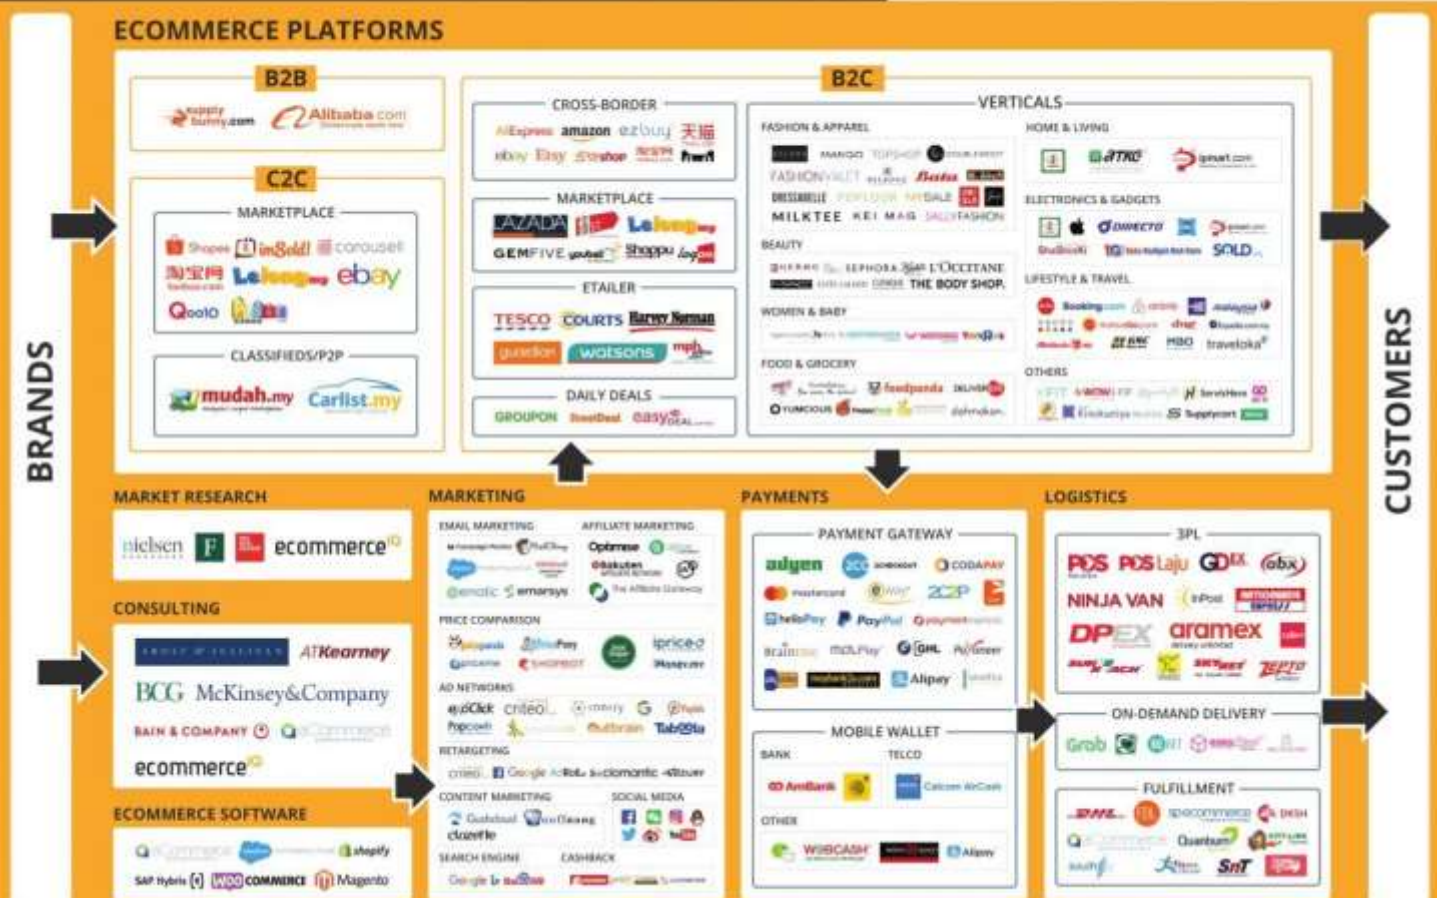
ECOMMERCE PLATFORMS

BRANDS

B2B

supplybunny.com Alibaba.com

C2C

MARKETPLACE

Shopee inSold! carousell
淘宝网 Lelong.my ebay
Qoo10 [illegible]

CLASSIFIEDS/P2P

mudah.my Carlist.my

B2C

CROSS-BORDER

AliExpress amazon ezbuy 天猫
ebay Etsy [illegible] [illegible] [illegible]

MARKETPLACE

LAZADA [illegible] Lelong.my
GEMFIVE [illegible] Shoppu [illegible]

ETAILER

TESCO COURTS Harvey Norman
guardian watsons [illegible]

DAILY DEALS

GROUPON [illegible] easy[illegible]

VERTICALS

FASHION & APPAREL

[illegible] MANGO TOPSHOP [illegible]
FASHIONVALET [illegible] Bata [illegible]
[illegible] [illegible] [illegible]
MILKTEE KEI MAG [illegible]FASHION

BEAUTY

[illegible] SEPHORA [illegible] L'OCCITANE
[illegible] THE BODY SHOP

WOMEN & BABY

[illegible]

FOOD & GROCERY

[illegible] foodpanda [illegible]
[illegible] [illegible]

HOME & LIVING

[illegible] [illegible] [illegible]

ELECTRONICS & GADGETS

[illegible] DIRECTD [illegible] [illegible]
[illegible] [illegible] SOLD

LIFESTYLE & TRAVEL

Booking.com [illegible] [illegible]
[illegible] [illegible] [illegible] MBO traveloka

OTHERS

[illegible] ServisHero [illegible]
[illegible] Supplycart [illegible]

CUSTOMERS

MARKET RESEARCH

nielsen F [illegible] ecommerceIQ

CONSULTING

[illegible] ATKearney
BCG McKinsey&Company
BAIN & COMPANY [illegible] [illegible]
ecommerceIQ

ECOMMERCE SOFTWARE

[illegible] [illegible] shopify
SAP Hybris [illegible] WOOCOMMERCE Magento

MARKETING

EMAIL MARKETING

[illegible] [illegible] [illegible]
emarsys

AFFILIATE MARKETING

Optimise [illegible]
Rakuten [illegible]
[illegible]

PRICE COMPARISON

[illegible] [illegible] iprice
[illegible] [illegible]

AD NETWORKS

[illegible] criteo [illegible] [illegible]
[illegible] Outbrain Taboola

RETARGETING

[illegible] Google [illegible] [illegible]

CONTENT MARKETING

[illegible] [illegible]
clozette

SOCIAL MEDIA

SEARCH ENGINE

Google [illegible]

CASHBACK

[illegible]

PAYMENTS

PAYMENT GATEWAY

adyen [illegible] CODAPAY
mastercard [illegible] 2C2P
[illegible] PayPal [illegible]
Braintree MOLPay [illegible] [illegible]
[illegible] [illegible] Alipay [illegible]

MOBILE WALLET

BANK

AmBank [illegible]

TELCO

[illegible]

OTHER

WEBCASH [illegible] Alipay

LOGISTICS

3PL

POS POS Laju GDEX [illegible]
NINJA VAN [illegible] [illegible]
DPEX aramex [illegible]
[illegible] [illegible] ZEPTO

ON-DEMAND DELIVERY

Grab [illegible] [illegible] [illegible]

FULFILLMENT

DHL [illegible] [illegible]
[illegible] Quantum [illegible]
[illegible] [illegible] SnT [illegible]